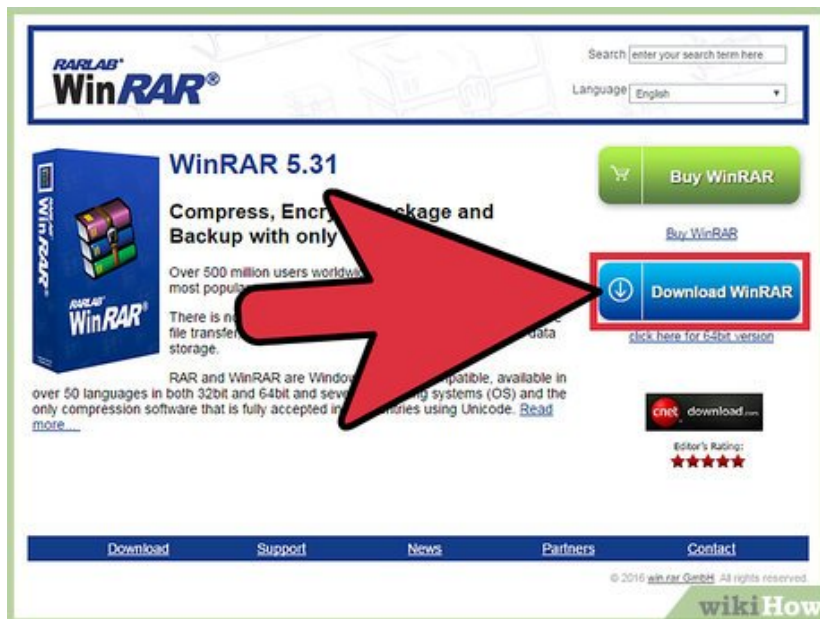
RARLAB® WinRAR®

Search enter your search term here

Language English

WinRAR 5.31

Compress, Encry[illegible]ckage and Backup with only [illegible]

Over 500 million users worldwi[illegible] most popula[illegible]

There is no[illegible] file transfe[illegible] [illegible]data storage.

RAR and WinRAR are Window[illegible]patible, available in over 50 languages in both 32bit and 64bit and seve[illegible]ng systems (OS) and the only compression software that is fully accepted in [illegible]ntries using Unicode. Read more…

RARLAB WinRAR®

Buy WinRAR

Buy WinRAR

Download WinRAR

click here for 64bit version

cnet download.com

Editor's Rating:

Download Support News Partners Contact

© 2016 win.rar GmbH. All rights reserved.

wikiHow